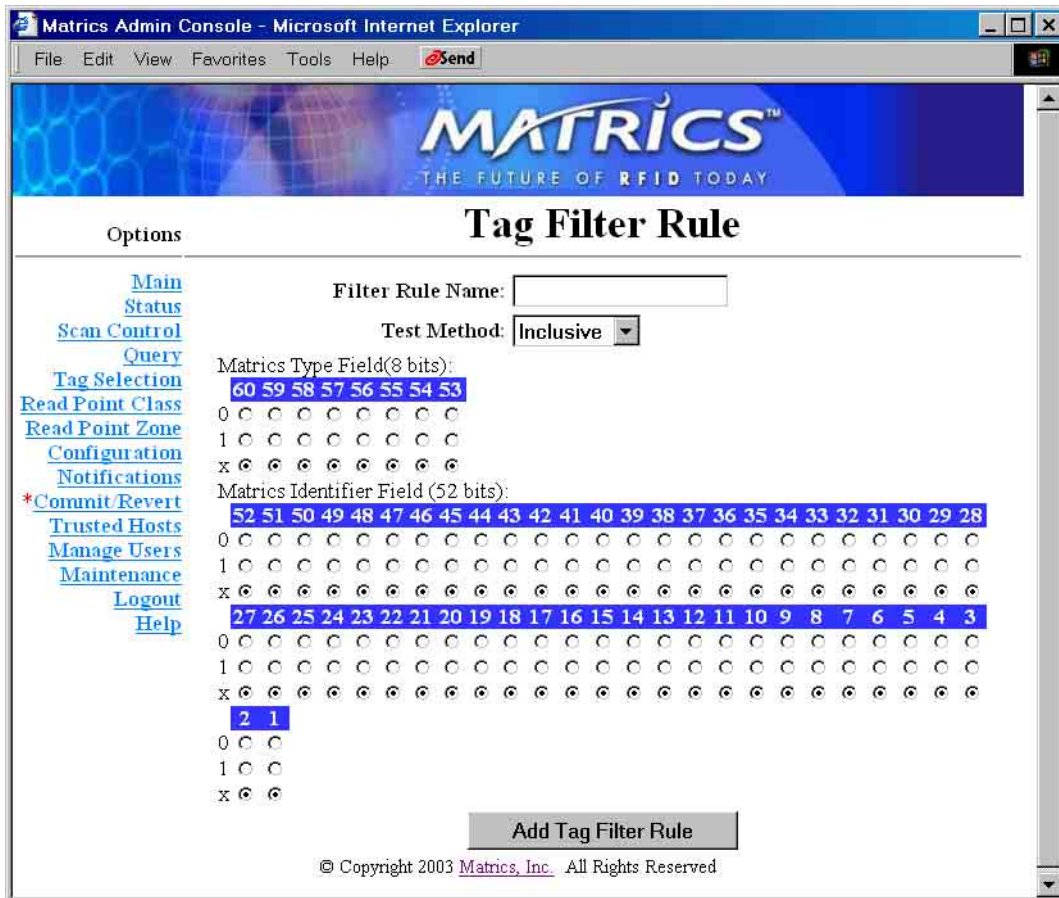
Matrics Admin Console - Microsoft Internet Explorer

File Edit View Favorites Tools Help Send

MATRICS™
THE FUTURE OF RFID TODAY

Options

Tag Filter Rule

Main
Status
Scan Control
Query
Tag Selection
Read Point Class
Read Point Zone
Configuration
Notifications
*Commit/Revert
Trusted Hosts
Manage Users
Maintenance
Logout
Help

Filter Rule Name:

Test Method: Inclusive

Matrics Type Field(8 bits):

60 59 58 57 56 55 54 53

0
1
x

Matrics Identifier Field (52 bits):

52 51 50 49 48 47 46 45 44 43 42 41 40 39 38 37 36 35 34 33 32 31 30 29 28

0
1
x

27 26 25 24 23 22 21 20 19 18 17 16 15 14 13 12 11 10 9 8 7 6 5 4 3

0
1
x

2 1

0
1
x

Add Tag Filter Rule

© Copyright 2003 Matrics, Inc. All Rights Reserved